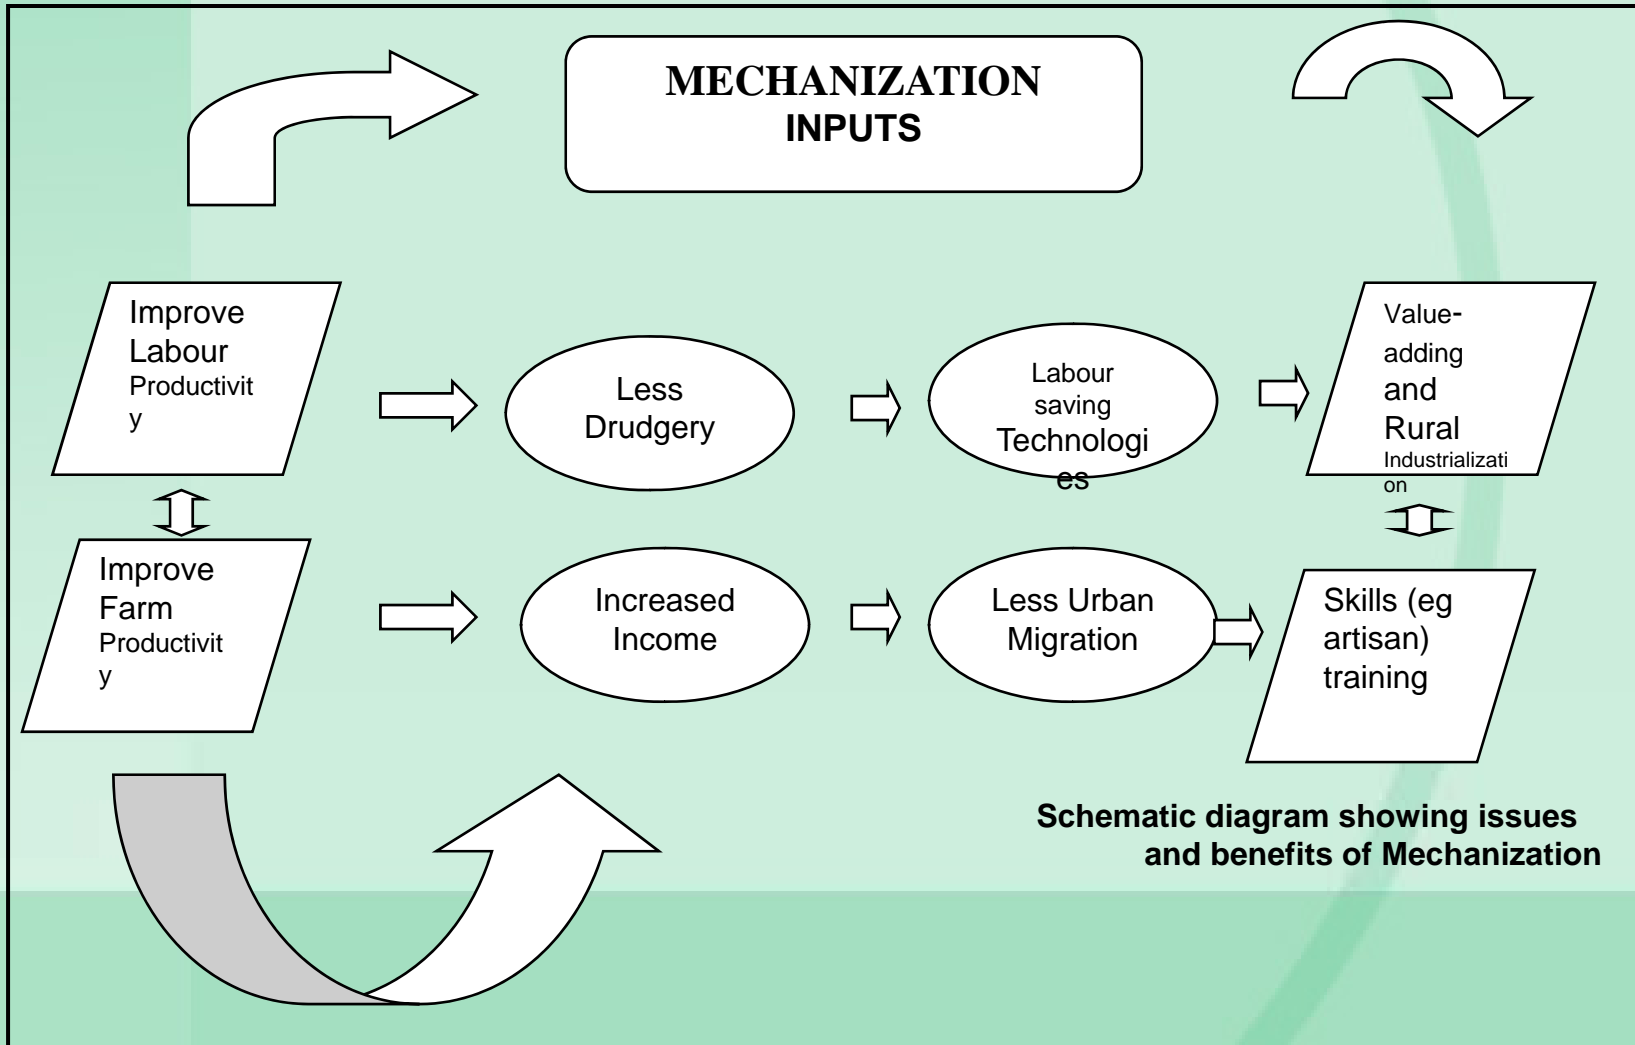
MECHANIZATION
INPUTS

Improve Labour Productivity

Less Drudgery

Labour saving Technologies

Value-adding and Rural Industrialization

Improve Farm Productivity

Increased Income

Less Urban Migration

Skills (eg artisan) training

Schematic diagram showing issues and benefits of Mechanization